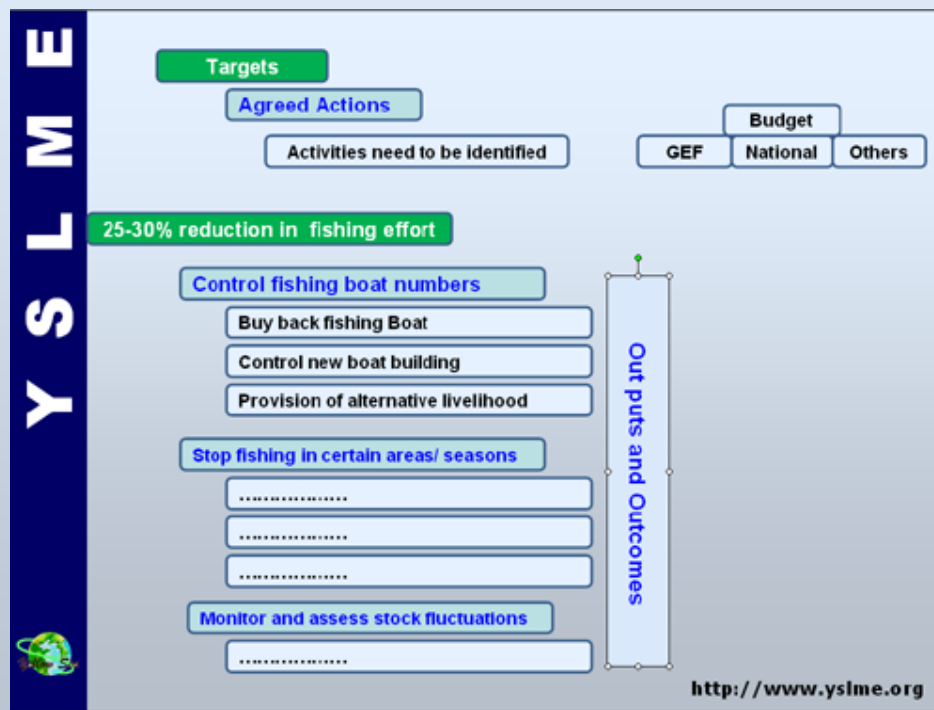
Y S L M E

Targets

Agreed Actions

Activities need to be identified

Budget

| GEF | National | Others |
|---|---|---|

25-30% reduction in fishing effort

Control fishing boat numbers

Buy back fishing Boat

Control new boat building

Provision of alternative livelihood

Stop fishing in certain areas/ seasons

………………

………………

………………

Monitor and assess stock fluctuations

………………

Out puts and Outcomes

http://www.yslme.org